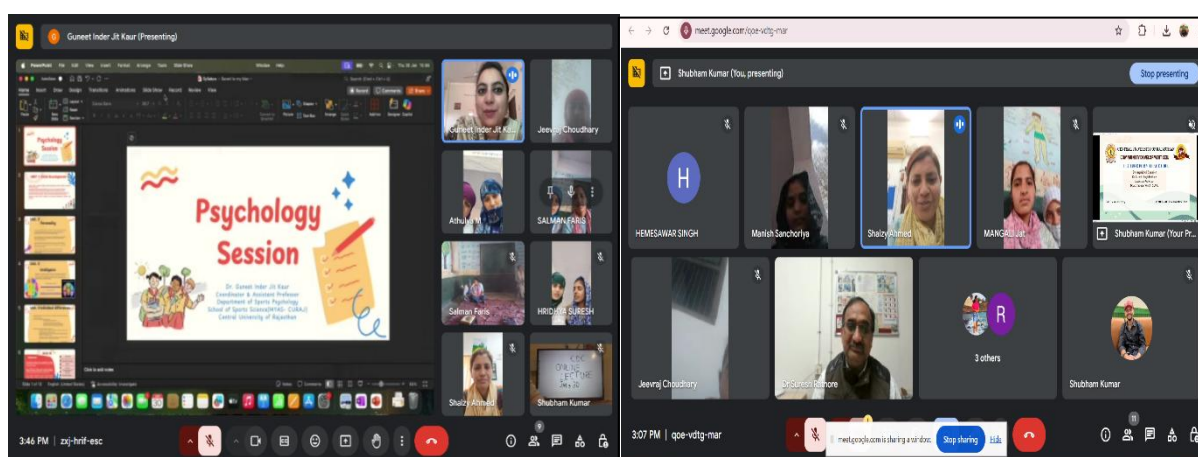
Guneet Inder Jit Kaur (Presenting)

Psychology Session

Dr. Guneet Inder Jit Kaur
Coordinator & Assistant Professor
Department of Sports Psychology
School of Sports Science(MYAS- CURAJ)
Central University of Rajasthan

Click to add notes

Guneet Inder Jit Kaur
Jeevraj Choudhary
Athulya M
SALMAN FARIS
Salman Faris
HRIDHYA SURESH
Shaizy Ahmed
Shubham Kumar

CDC ONLINE LECTURE

3:46 PM | zxj-hrif-esc

meet.google.com/qoe-vdtg-mar

Shubham Kumar (You, presenting)
Stop presenting

H
HEMESAWAR SINGH
Manish Sanchoriya
Shaizy Ahmed
MANGALI Jat
Shubham Kumar (Your Pr...
Jeevraj Choudhary
Dr Suresh Rathore
R
3 others
Shubham Kumar

3:07 PM | qoe-vdtg-mar

meet.google.com is sharing a window.
Stop sharing
Hide